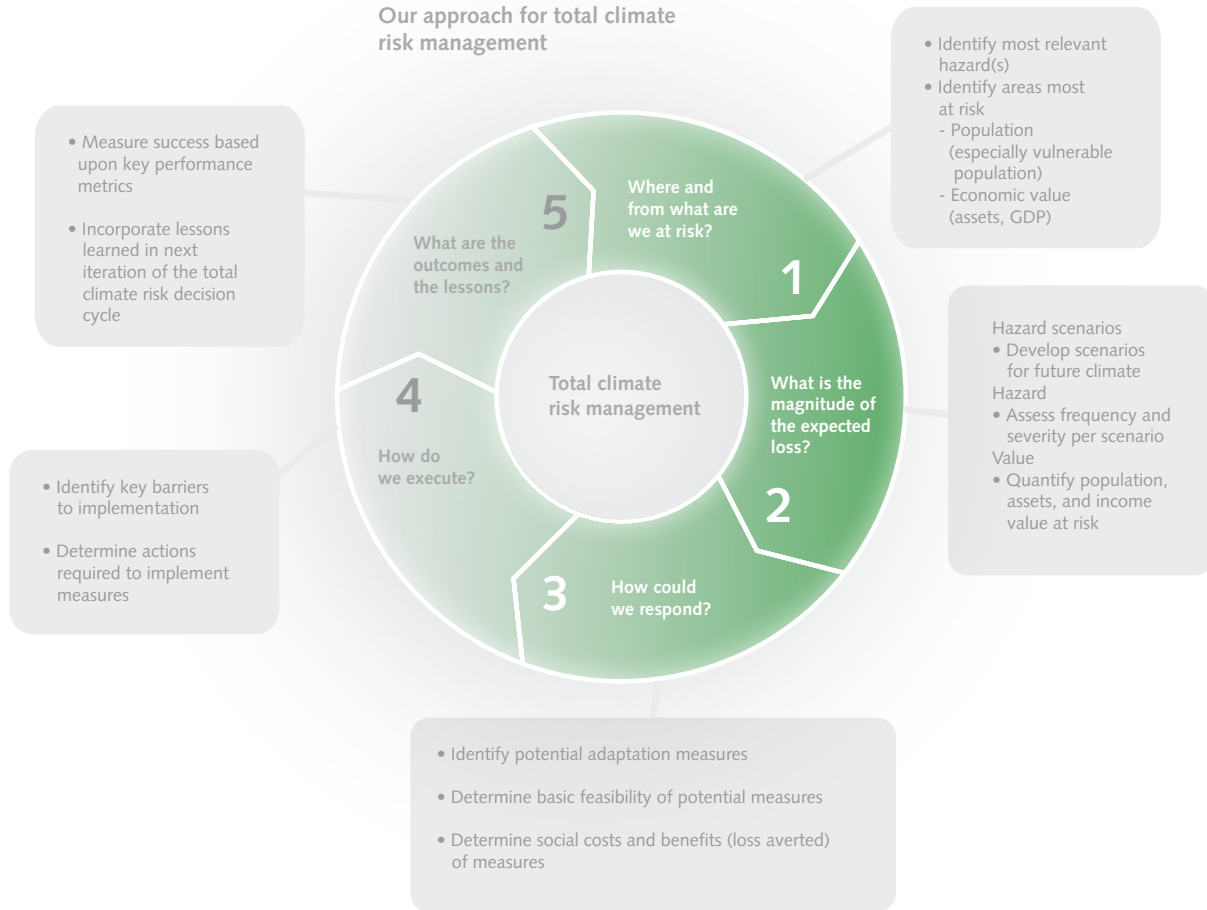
Our approach for total climate risk management

• Identify most relevant hazard(s)
• Identify areas most at risk
- Population (especially vulnerable population)
- Economic value (assets, GDP)

• Measure success based upon key performance metrics

• Incorporate lessons learned in next iteration of the total climate risk decision cycle

1
Where and from what are we at risk?

2
What is the magnitude of the expected loss?

3
How could we respond?

4
How do we execute?

5
What are the outcomes and the lessons?

Total climate risk management

Hazard scenarios
• Develop scenarios for future climate
Hazard
• Assess frequency and severity per scenario
Value
• Quantify population, assets, and income value at risk

• Identify key barriers to implementation

• Determine actions required to implement measures

• Identify potential adaptation measures

• Determine basic feasibility of potential measures

• Determine social costs and benefits (loss averted) of measures